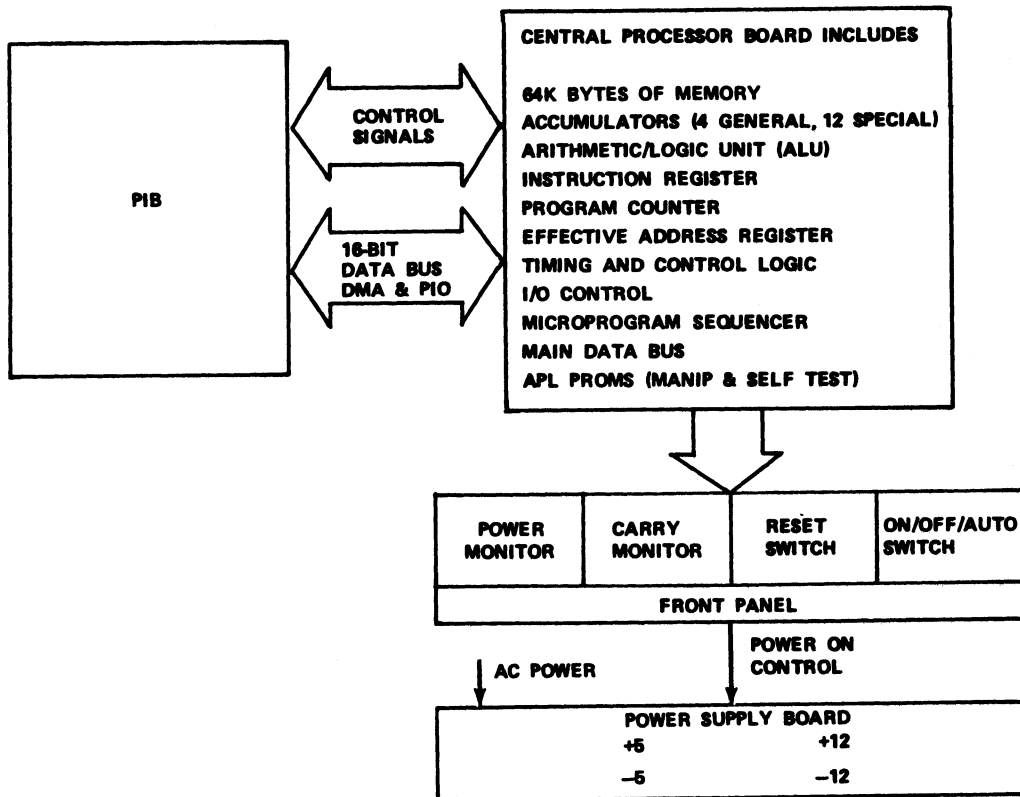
PIB

CONTROL SIGNALS

16-BIT DATA BUS DMA & PIO

CENTRAL PROCESSOR BOARD INCLUDES

64K BYTES OF MEMORY
ACCUMULATORS (4 GENERAL, 12 SPECIAL)
ARITHMETIC/LOGIC UNIT (ALU)
INSTRUCTION REGISTER
PROGRAM COUNTER
EFFECTIVE ADDRESS REGISTER
TIMING AND CONTROL LOGIC
I/O CONTROL
MICROPROGRAM SEQUENCER
MAIN DATA BUS
APL PROMS (MANIP & SELF TEST)

POWER MONITOR

CARRY MONITOR

RESET SWITCH

ON/OFF/AUTO SWITCH

FRONT PANEL

AC POWER

POWER ON CONTROL

POWER SUPPLY BOARD
+5 +12
−5 −12